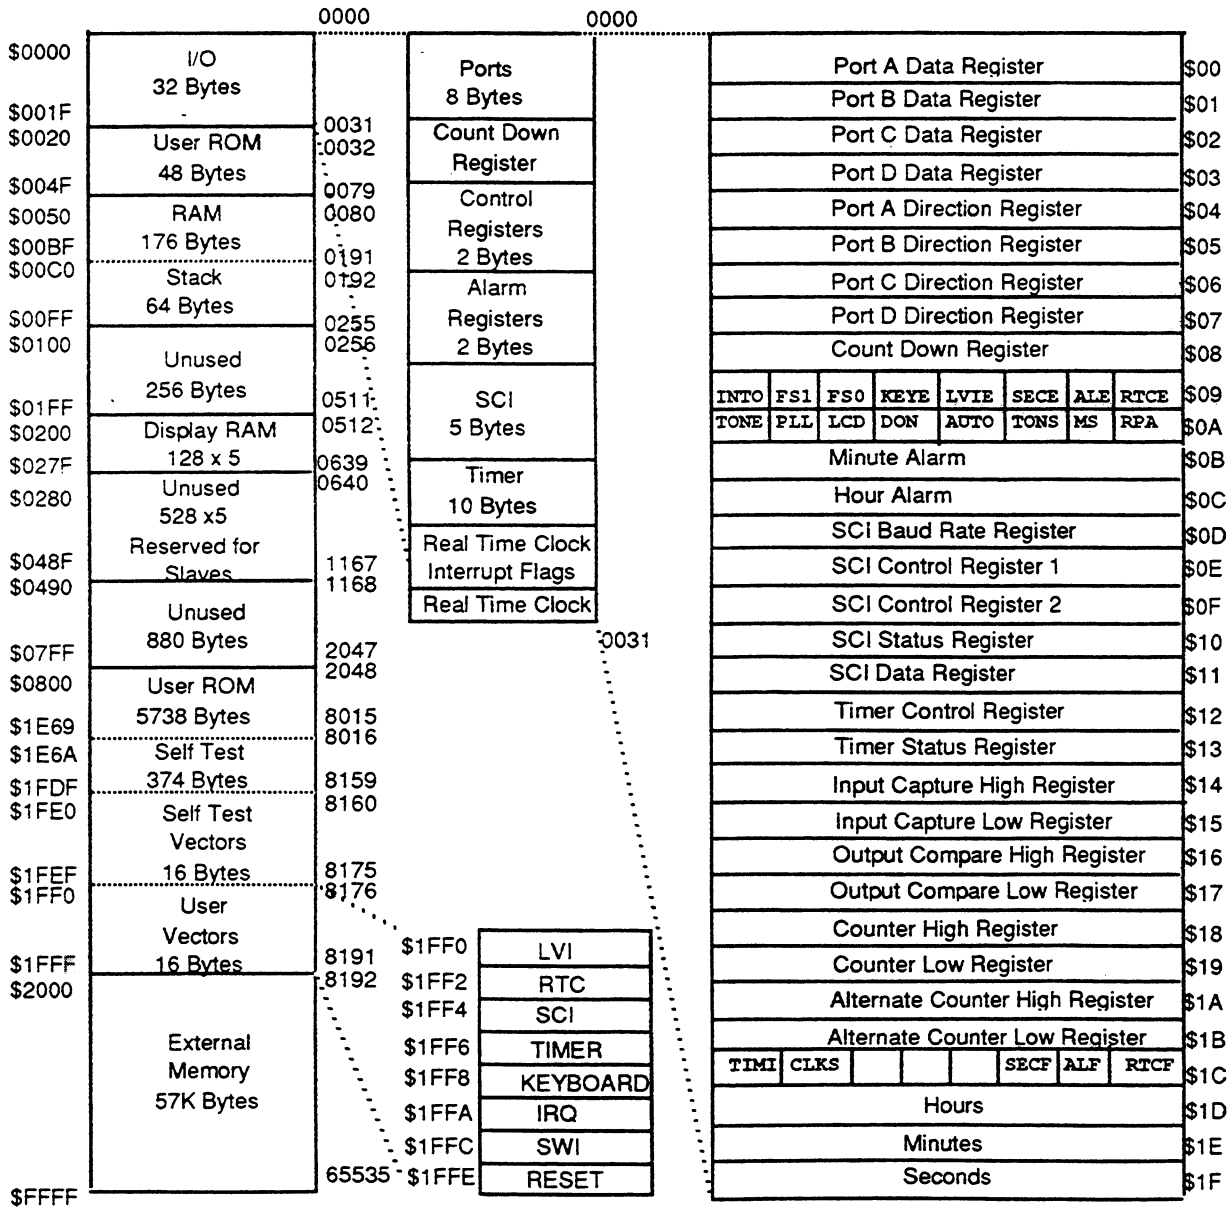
0000 0000

$0000 I/O 32 Bytes
$001F
$0020 User ROM 48 Bytes 0031 0032
$004F 0079
$0050 RAM 176 Bytes 0080
$00BF 0191
$00C0 Stack 64 Bytes 0192
$00FF 0255
$0100 Unused 256 Bytes 0256
$01FF 0511
$0200 Display RAM 128 x 5 0512
$027F 0639
$0280 Unused 528 x5 Reserved for Slaves 0640
$048F 1167
$0490 Unused 880 Bytes 1168
$07FF 2047
$0800 User ROM 5738 Bytes 2048
$1E69 8015
$1E6A Self Test 374 Bytes 8016
$1FDF 8159
$1FE0 Self Test Vectors 16 Bytes 8160
$1FEF 8175
$1FF0 User Vectors 16 Bytes 8176
$1FFF 8191
$2000 External Memory 57K Bytes 8192
$FFFF 65535

Ports 8 Bytes
Count Down Register
Control Registers 2 Bytes
Alarm Registers 2 Bytes
SCI 5 Bytes
Timer 10 Bytes
Real Time Clock Interrupt Flags
Real Time Clock
0031

| $1FF0 | LVI |
|---|---|
| $1FF2 | RTC |
| $1FF4 | SCI |
| $1FF6 | TIMER |
| $1FF8 | KEYBOARD |
| $1FFA | IRQ |
| $1FFC | SWI |
| $1FFE | RESET |

| Register | Address |
|---|---|
| Port A Data Register | $00 |
| Port B Data Register | $01 |
| Port C Data Register | $02 |
| Port D Data Register | $03 |
| Port A Direction Register | $04 |
| Port B Direction Register | $05 |
| Port C Direction Register | $06 |
| Port D Direction Register | $07 |
| Count Down Register | $08 |
| INTO FS1 FS0 KEYE LVIE SECE ALE RTCE | $09 |
| TONE PLL LCD DON AUTO TONS MS RPA | $0A |
| Minute Alarm | $0B |
| Hour Alarm | $0C |
| SCI Baud Rate Register | $0D |
| SCI Control Register 1 | $0E |
| SCI Control Register 2 | $0F |
| SCI Status Register | $10 |
| SCI Data Register | $11 |
| Timer Control Register | $12 |
| Timer Status Register | $13 |
| Input Capture High Register | $14 |
| Input Capture Low Register | $15 |
| Output Compare High Register | $16 |
| Output Compare Low Register | $17 |
| Counter High Register | $18 |
| Counter Low Register | $19 |
| Alternate Counter High Register | $1A |
| Alternate Counter Low Register | $1B |
| TIMI CLKS SECF ALF RTCF | $1C |
| Hours | $1D |
| Minutes | $1E |
| Seconds | $1F |